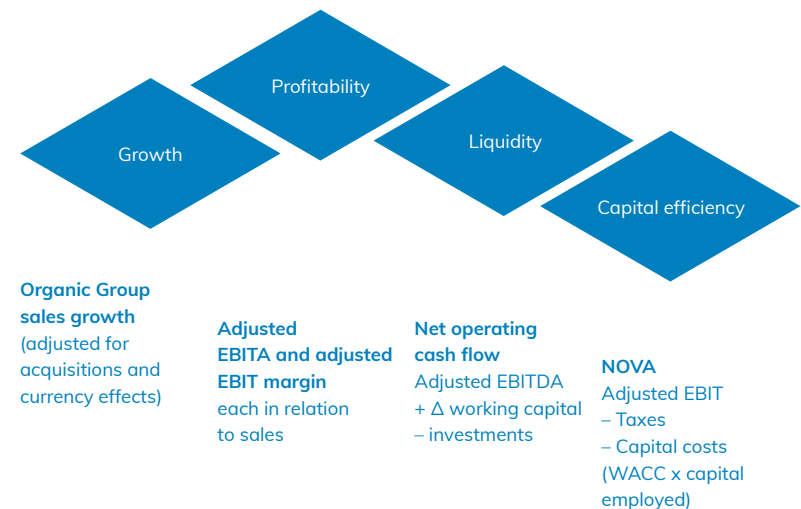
Growth

Profitability

Liquidity

Capital efficiency

**Organic Group sales growth**
(adjusted for acquisitions and currency effects)

**Adjusted EBITA and adjusted EBIT margin**
each in relation to sales

**Net operating cash flow**
Adjusted EBITDA
+ $\Delta$ working capital
– investments

**NOVA**
Adjusted EBIT
– Taxes
– Capital costs
(WACC x capital employed)